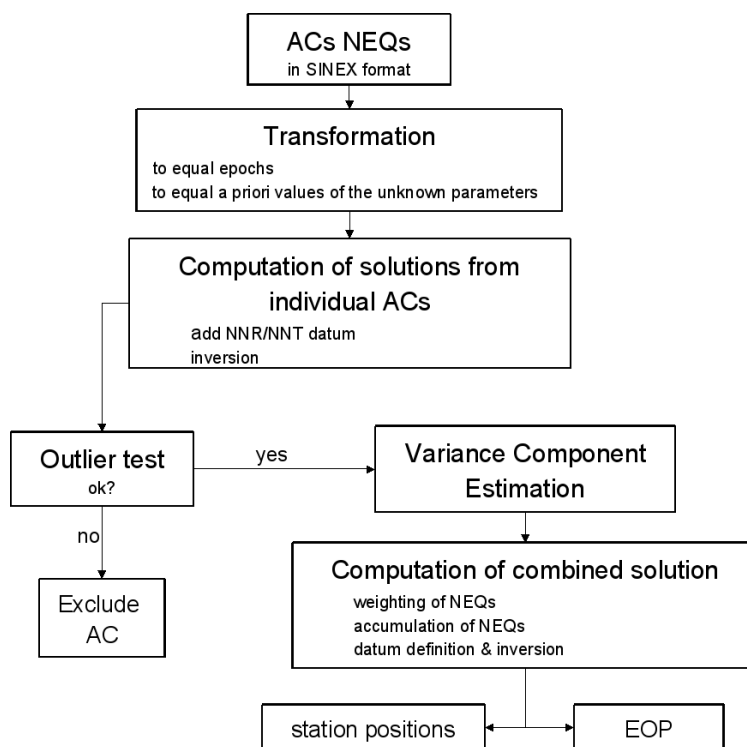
ACs NEQs
in SINEX format

Transformation
to equal epochs
to equal a priori values of the unknown parameters

Computation of solutions from individual ACs
add NNR/NNT datum
inversion

Outlier test
ok?

yes

no

Variance Component Estimation

Exclude AC

Computation of combined solution
weighting of NEQs
accumulation of NEQs
datum definition & inversion

station positions

EOP